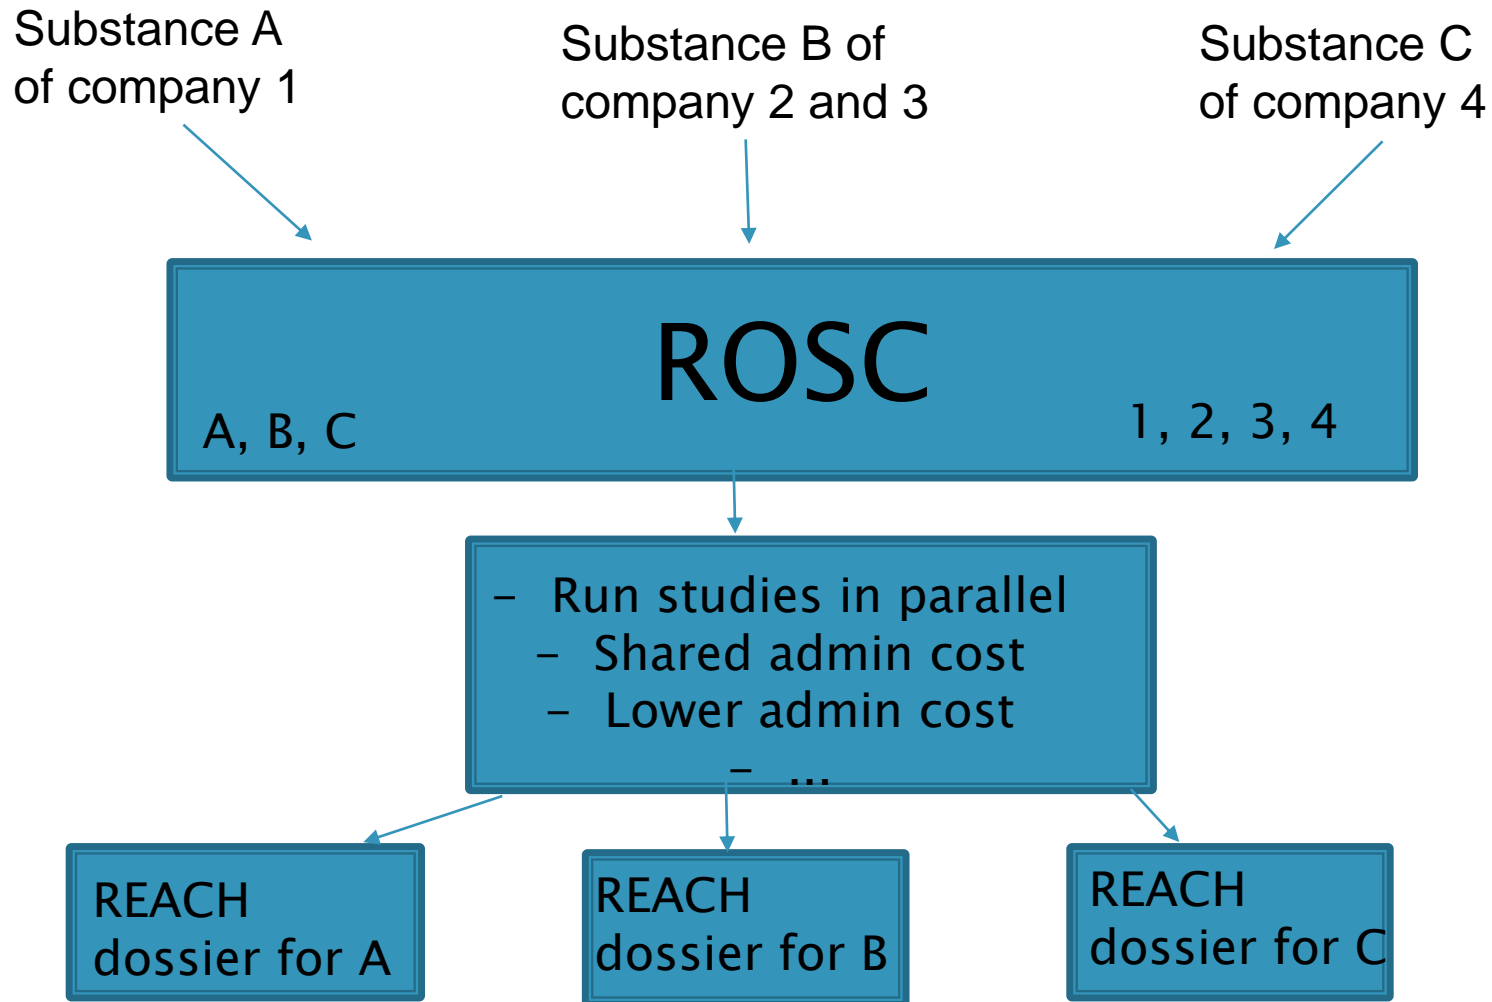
Substance A of company 1

Substance B of company 2 and 3

Substance C of company 4

ROSC

A, B, C

1, 2, 3, 4

– Run studies in parallel
– Shared admin cost
– Lower admin cost
– ...

REACH dossier for A

REACH dossier for B

REACH dossier for C